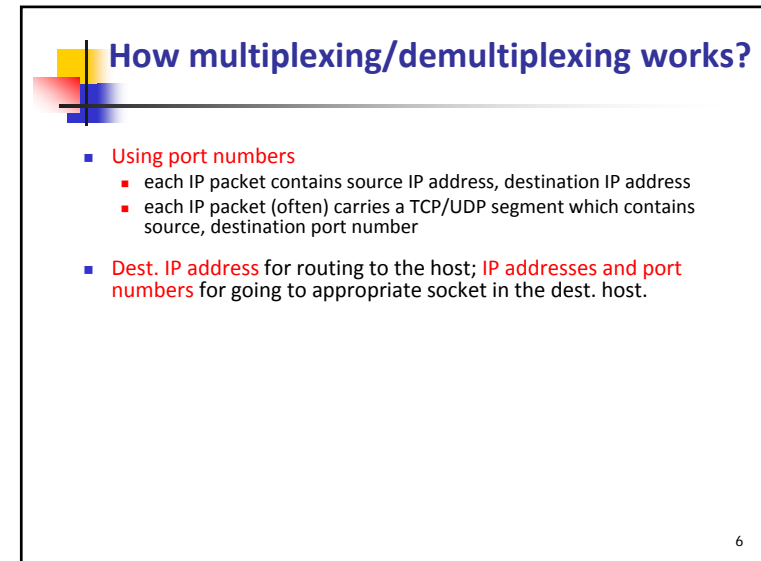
How multiplexing/demultiplexing works?

- Using port numbers
  - each IP packet contains source IP address, destination IP address
  - each IP packet (often) carries a TCP/UDP segment which contains source, destination port number
- Dest. IP address for routing to the host; IP addresses and port numbers for going to appropriate socket in the dest. host.

6